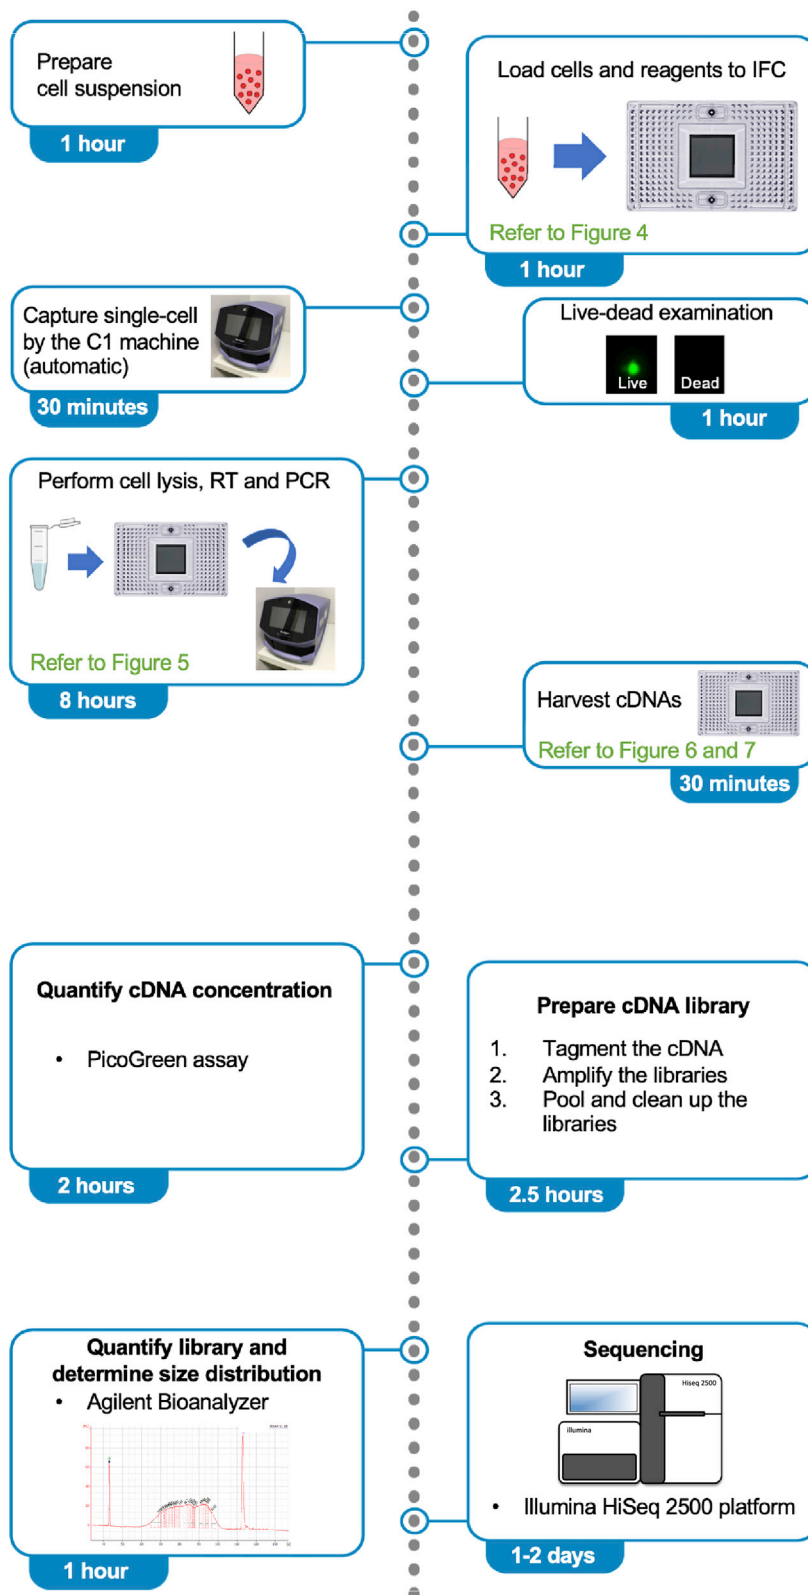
Prepare cell suspension

1 hour

Load cells and reagents to IFC

Refer to Figure 4

1 hour

Capture single-cell by the C1 machine (automatic)

30 minutes

Live-dead examination

Live

Dead

1 hour

Perform cell lysis, RT and PCR

Refer to Figure 5

8 hours

Harvest cDNAs

Refer to Figure 6 and 7

30 minutes

Quantify cDNA concentration

• PicoGreen assay

2 hours

Prepare cDNA library

1. Tagment the cDNA
2. Amplify the libraries
3. Pool and clean up the libraries

2.5 hours

Quantify library and determine size distribution

• Agilent Bioanalyzer

1 hour

Sequencing

Hiseq 2500

illumina

• Illumina HiSeq 2500 platform

1-2 days